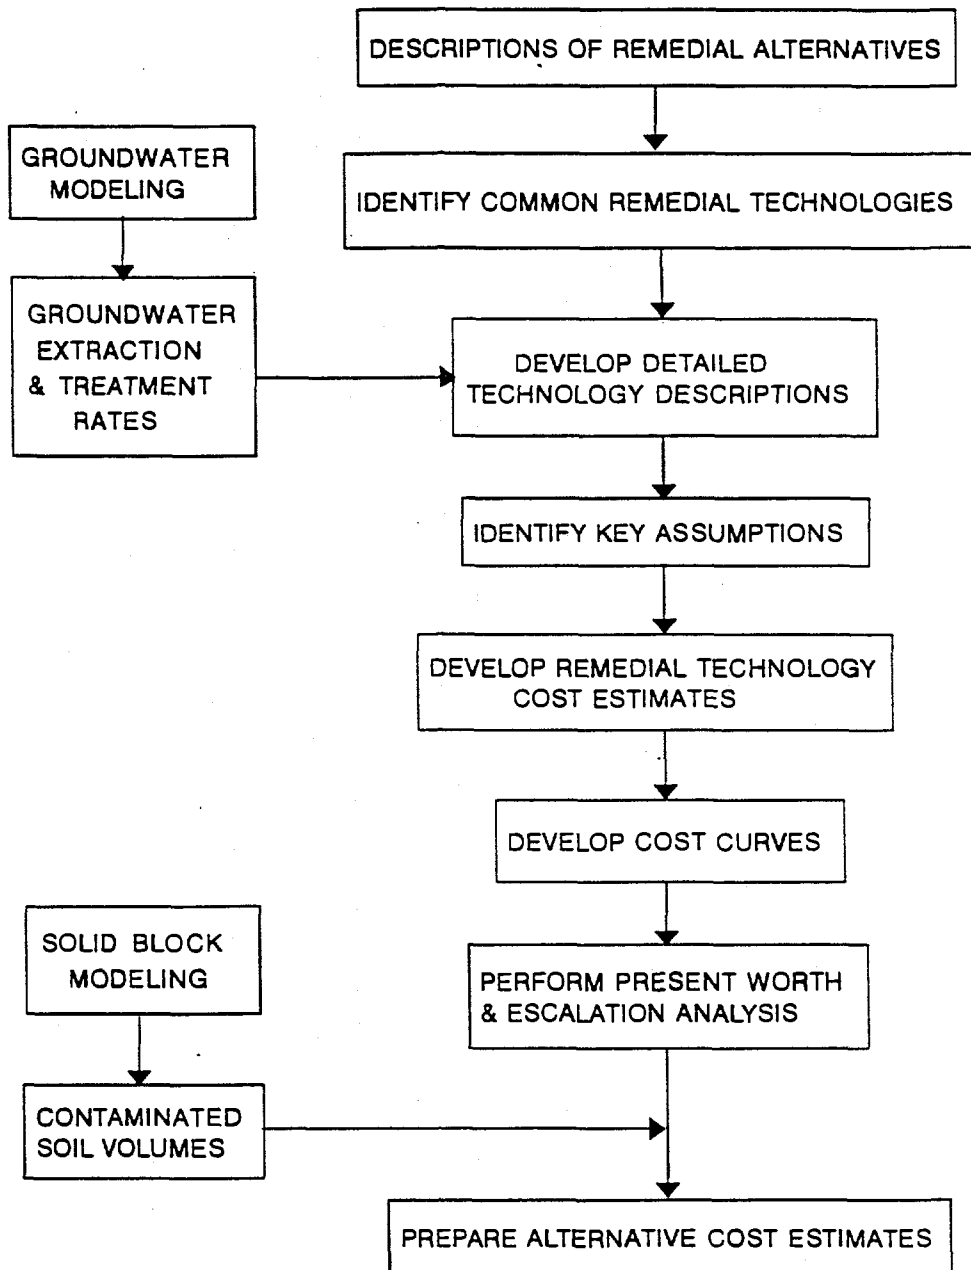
DESCRIPTIONS OF REMEDIAL ALTERNATIVES

GROUNDWATER MODELING

IDENTIFY COMMON REMEDIAL TECHNOLOGIES

GROUNDWATER EXTRACTION & TREATMENT RATES

DEVELOP DETAILED TECHNOLOGY DESCRIPTIONS

IDENTIFY KEY ASSUMPTIONS

DEVELOP REMEDIAL TECHNOLOGY COST ESTIMATES

DEVELOP COST CURVES

SOLID BLOCK MODELING

PERFORM PRESENT WORTH & ESCALATION ANALYSIS

CONTAMINATED SOIL VOLUMES

PREPARE ALTERNATIVE COST ESTIMATES